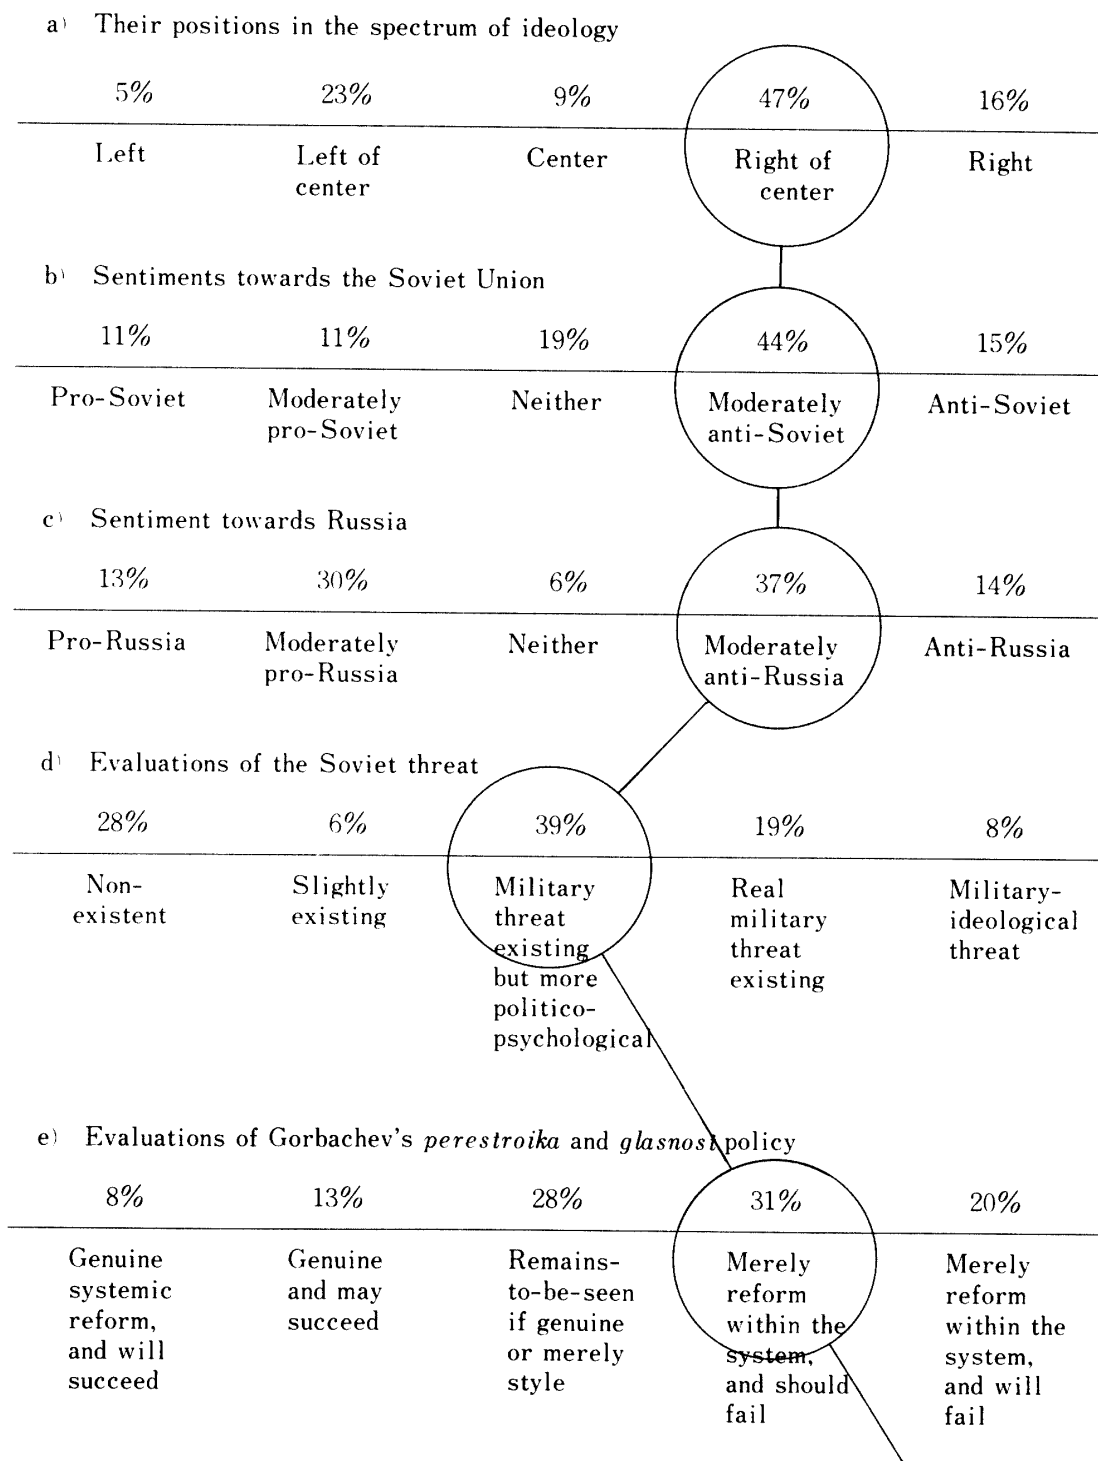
a) Their positions in the spectrum of ideology

| 5% | 23% | 9% | 47% | 16% |
|---|---|---|---|---|
| Left | Left of center | Center | Right of center | Right |

b) Sentiments towards the Soviet Union

| 11% | 11% | 19% | 44% | 15% |
|---|---|---|---|---|
| Pro-Soviet | Moderately pro-Soviet | Neither | Moderately anti-Soviet | Anti-Soviet |

c) Sentiment towards Russia

| 13% | 30% | 6% | 37% | 14% |
|---|---|---|---|---|
| Pro-Russia | Moderately pro-Russia | Neither | Moderately anti-Russia | Anti-Russia |

d) Evaluations of the Soviet threat

| 28% | 6% | 39% | 19% | 8% |
|---|---|---|---|---|
| Non-existent | Slightly existing | Military threat existing but more politico-psychological | Real military threat existing | Military-ideological threat |

e) Evaluations of Gorbachev's *perestroika* and *glasnost* policy

| 8% | 13% | 28% | 31% | 20% |
|---|---|---|---|---|
| Genuine systemic reform, and will succeed | Genuine and may succeed | Remains-to-be-seen if genuine or merely style | Merely reform within the system, and should fail | Merely reform within the system, and will fail |